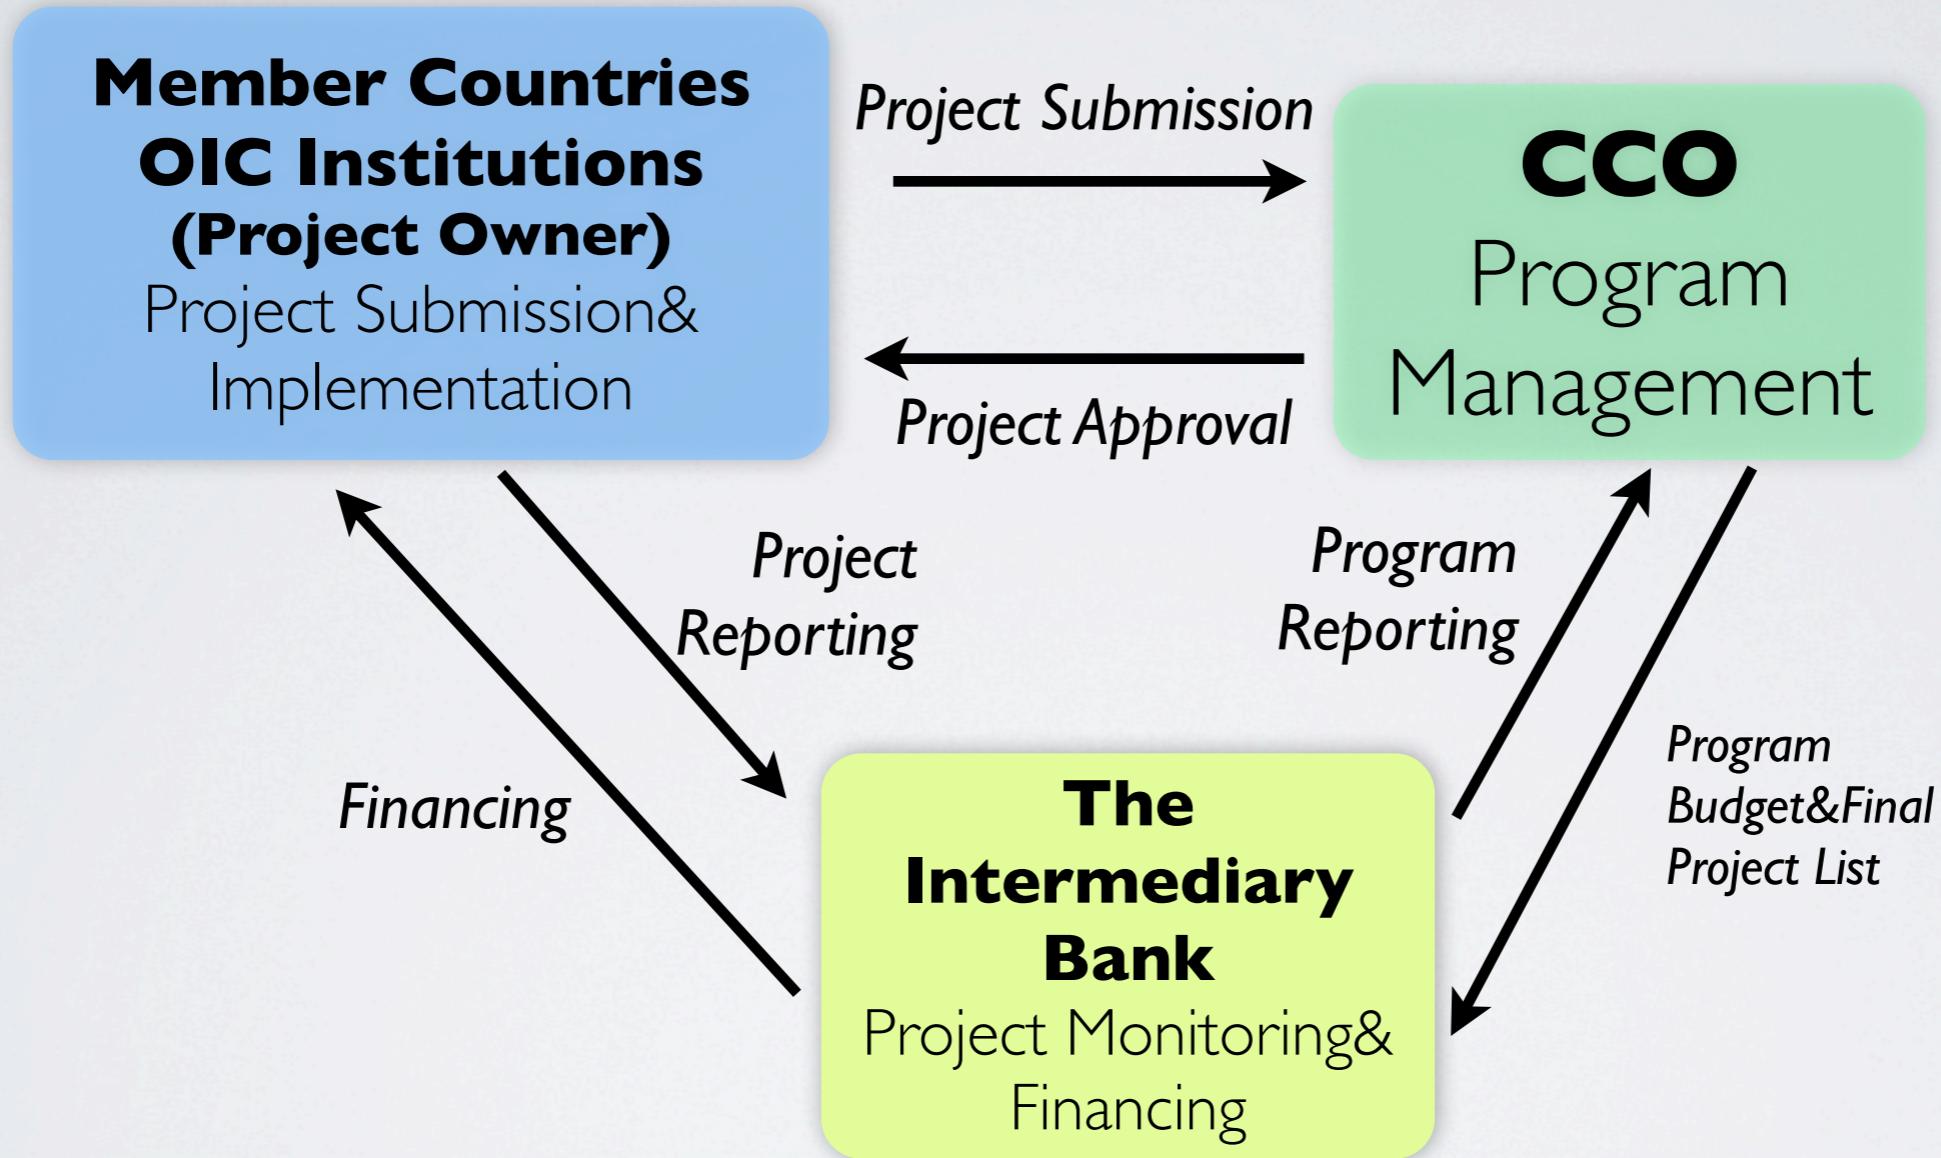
Member Countries
OIC Institutions
(Project Owner)
Project Submission&
Implementation

Project Submission

Project Approval

CCO
Program
Management

Project
Reporting

Financing

Program
Reporting

Program
Budget&Final
Project List

The
Intermediary
Bank
Project Monitoring&
Financing